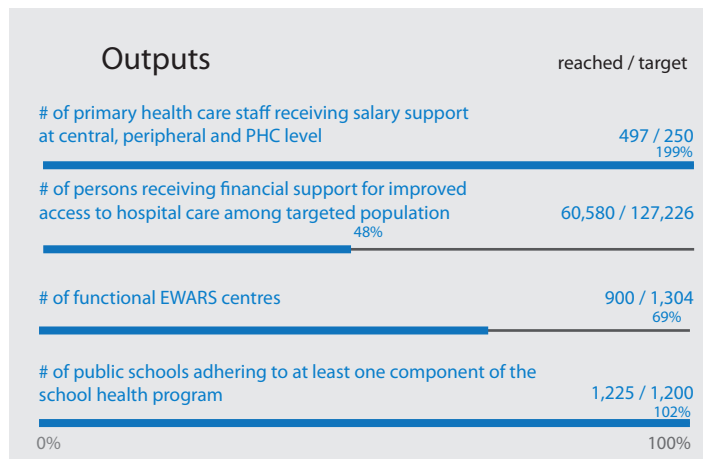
Outputs

reached / target

# of primary health care staff receiving salary support at central, peripheral and PHC level

497 / 250
199%

# of persons receiving financial support for improved access to hospital care among targeted population

60,580 / 127,226
48%

# of functional EWARS centres

900 / 1,304
69%

# of public schools adhering to at least one component of the school health program

1,225 / 1,200
102%

0%

100%